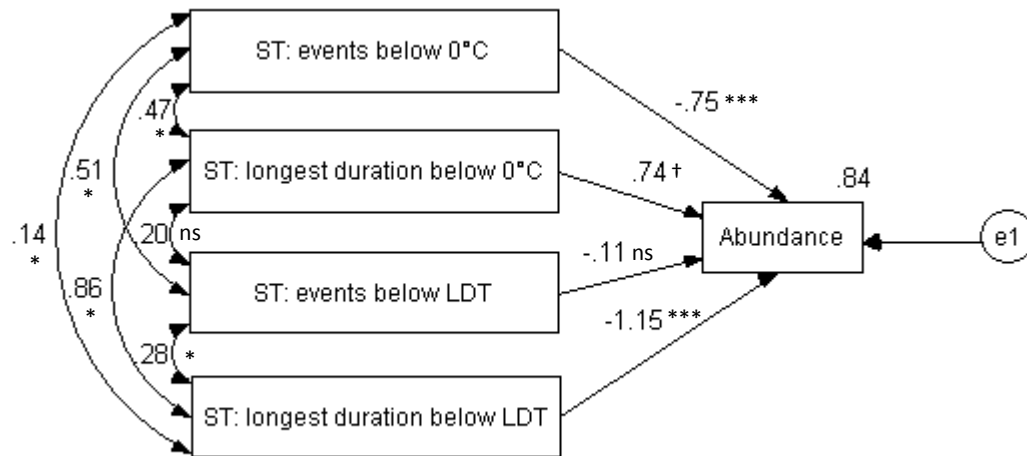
ST: events below 0°C

ST: longest duration below 0°C

ST: events below LDT

ST: longest duration below LDT

.47
*

.51
*

.14
*

.20 ns

.86
*

.28
*

-.75 ***

.74 †

-.11 ns

-1.15 ***

.84

Abundance

e1